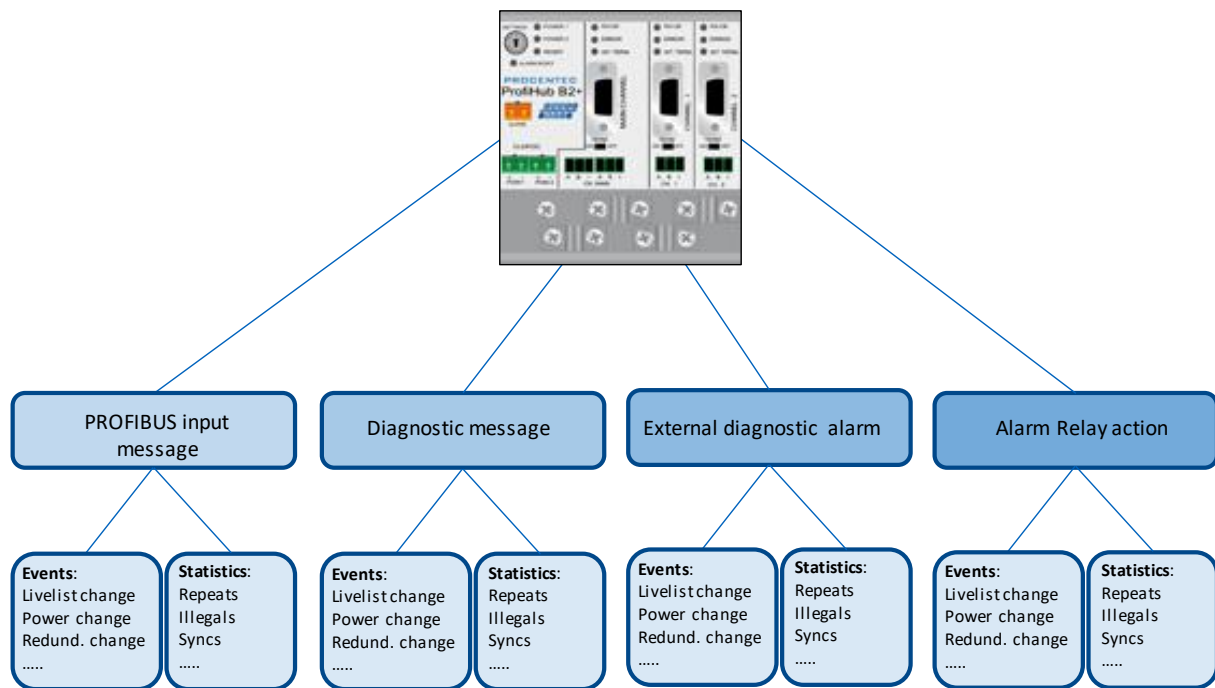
PROCENTEC
ProfiHub B2+

PROFIBUS input message

Diagnostic message

External diagnostic alarm

Alarm Relay action

**Events**:
Livelist change
Power change
Redund. change
.....

**Statistics**:
Repeats
Illegals
Syncs
.....

**Events**:
Livelist change
Power change
Redund. change
.....

**Statistics**:
Repeats
Illegals
Syncs
.....

**Events**:
Livelist change
Power change
Redund. change
.....

**Statistics**:
Repeats
Illegals
Syncs
.....

**Events**:
Livelist change
Power change
Redund. change
.....

**Statistics**:
Repeats
Illegals
Syncs
.....